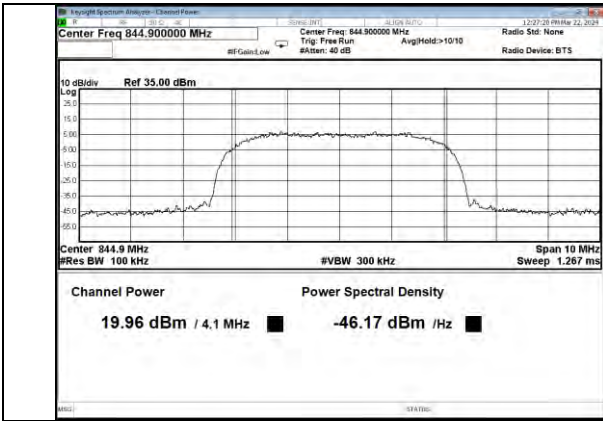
Keysight Spectrum Analyzer - Channel Power

Center Freq 844.900000 MHz

#IFGain:Low

Center Freq: 844.900000 MHz
Trig: Free Run
#Atten: 40 dB

Avg|Hold:>10/10

12:27:28 PM Mar 22, 2024

Radio Std: None

Radio Device: BTS

10 dB/div
Log

Ref 35.00 dBm

25.0
15.0
5.00
-5.00
-15.0
-25.0
-35.0
-45.0
-55.0

Center 844.9 MHz
#Res BW 100 kHz

#VBW 300 kHz

Span 10 MHz
Sweep 1.267 ms

Channel Power

19.96 dBm / 4.1 MHz

Power Spectral Density

-46.17 dBm /Hz

MSG

STATUS